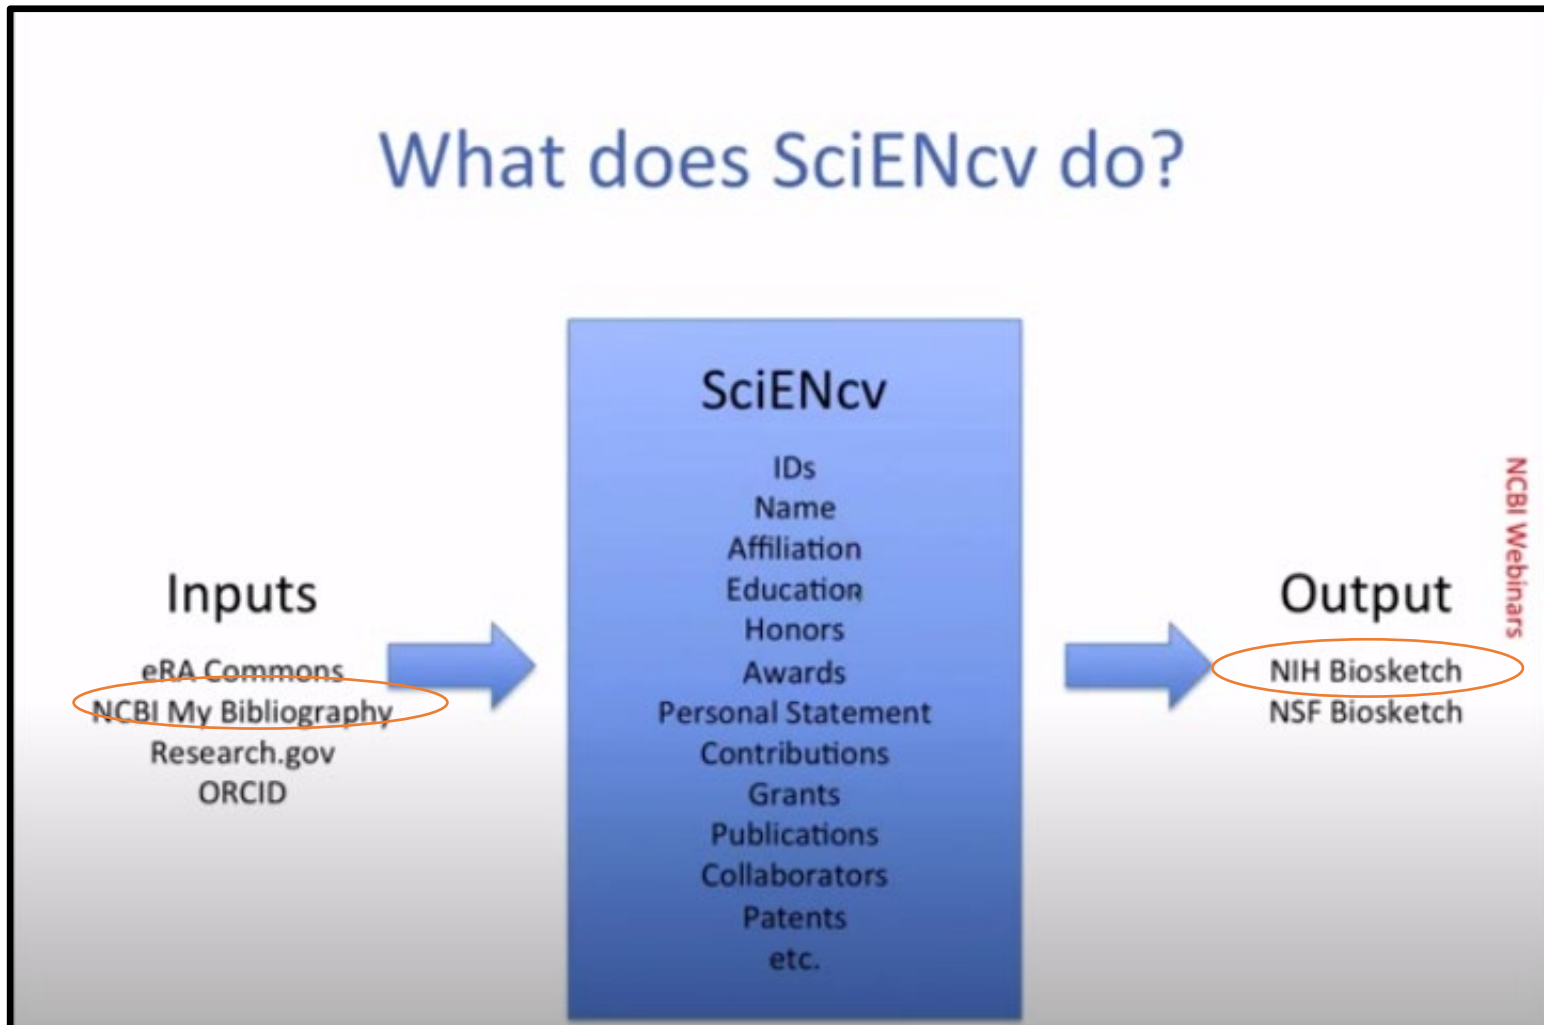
What does SciENcv do?

Inputs

eRA Commons
NCBI My Bibliography
Research.gov
ORCID

SciENcv

IDs
Name
Affiliation
Education
Honors
Awards
Personal Statement
Contributions
Grants
Publications
Collaborators
Patents
etc.

Output

NIH Biosketch
NSF Biosketch

NCBI Webinars